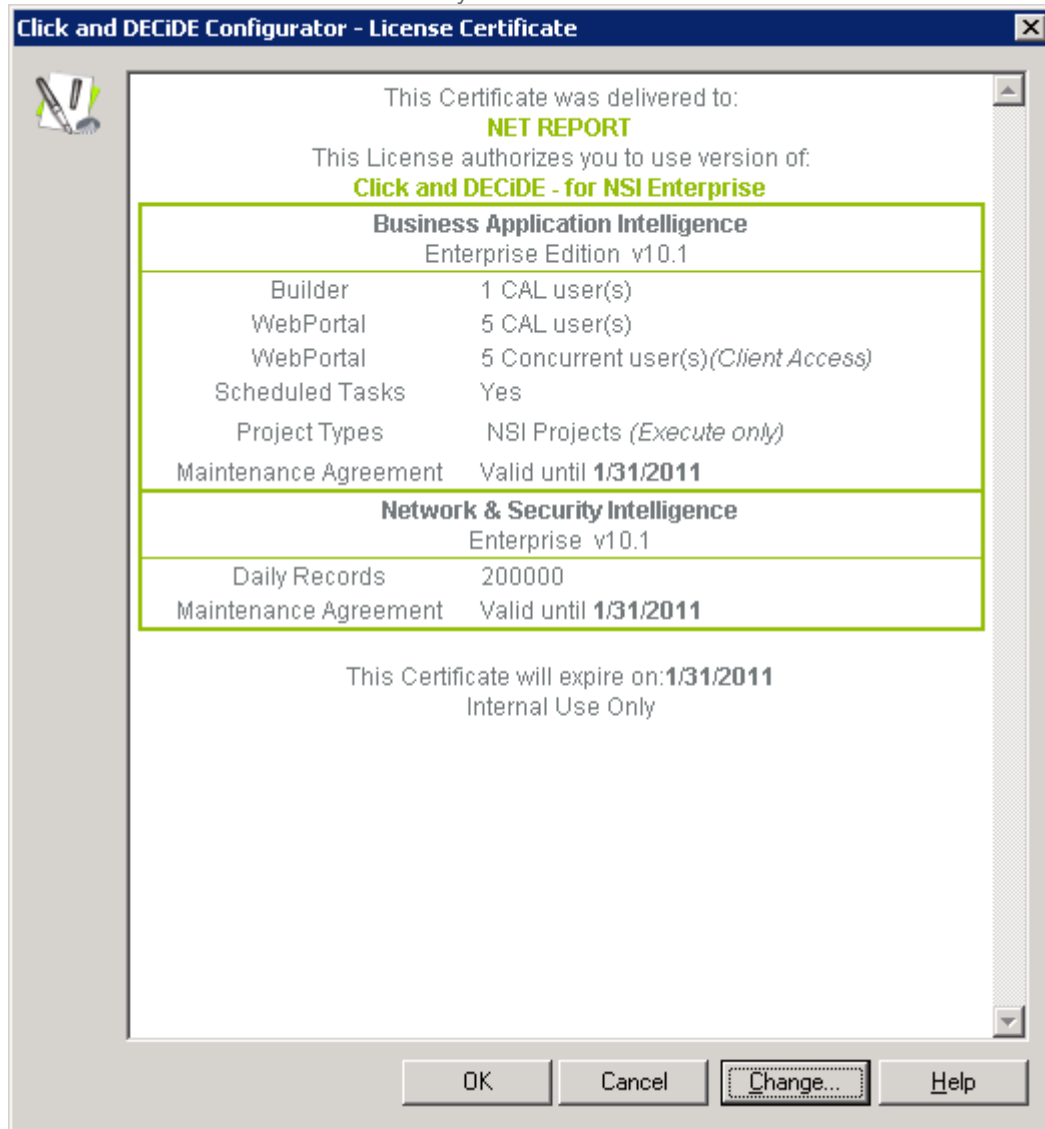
Click and DECiDE Configurator - License Certificate

This Certificate was delivered to:
NET REPORT
This License authorizes you to use version of:
Click and DECiDE - for NSI Enterprise

| Business Application Intelligence Enterprise Edition v10.1 | |
|---|---|
| Builder | 1 CAL user(s) |
| WebPortal | 5 CAL user(s) |
| WebPortal | 5 Concurrent user(s)(Client Access) |
| Scheduled Tasks | Yes |
| Project Types | NSI Projects (Execute only) |
| Maintenance Agreement | Valid until 1/31/2011 |

| Network & Security Intelligence Enterprise v10.1 | |
|---|---|
| Daily Records | 200000 |
| Maintenance Agreement | Valid until 1/31/2011 |

This Certificate will expire on:1/31/2011
Internal Use Only

OK Cancel Change... Help